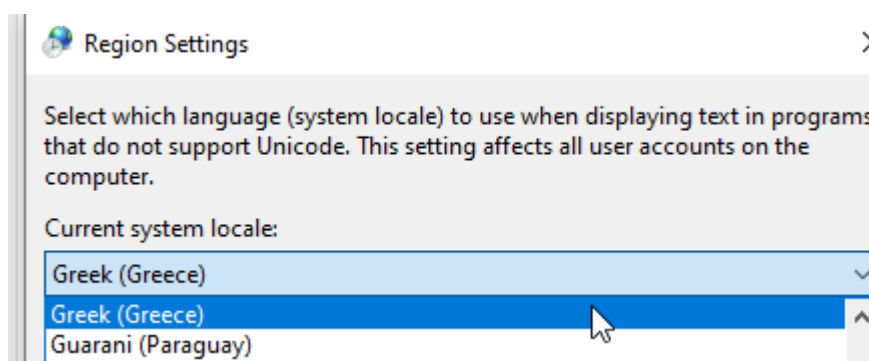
Region Settings

Select which language (system locale) to use when displaying text in programs that do not support Unicode. This setting affects all user accounts on the computer.

Current system locale:

Greek (Greece)

Greek (Greece)
Guarani (Paraguay)